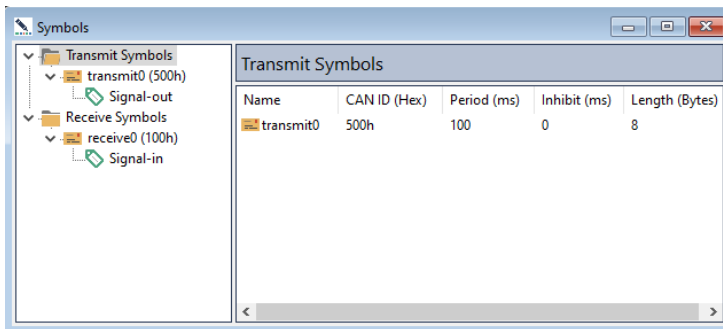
Symbols

Transmit Symbols
transmit0 (500h)
Signal-out
Receive Symbols
receive0 (100h)
Signal-in

Transmit Symbols

| Name | CAN ID (Hex) | Period (ms) | Inhibit (ms) | Length (Bytes) |
|---|---|---|---|---|
| transmit0 | 500h | 100 | 0 | 8 |